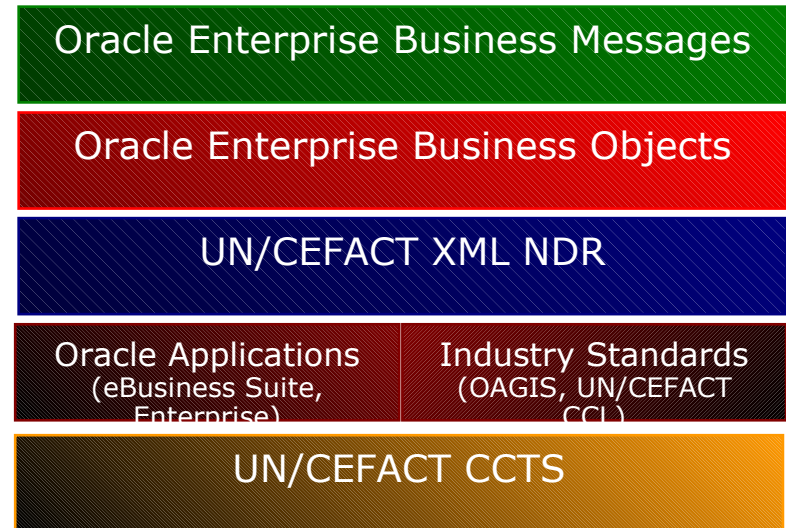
Oracle Enterprise Business Messages

Oracle Enterprise Business Objects

UN/CEFACT XML NDR

Oracle Applications (eBusiness Suite, Enterprise)

Industry Standards (OAGIS, UN/CEFACT CCL)

UN/CEFACT CCTS